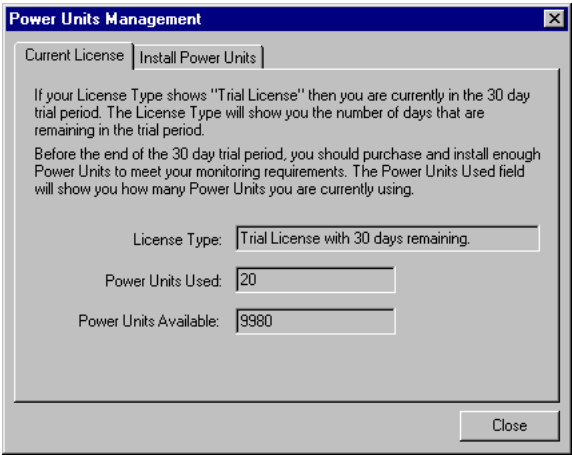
Power Units Management

Current License | Install Power Units

If your License Type shows "Trial License" then you are currently in the 30 day trial period. The License Type will show you the number of days that are remaining in the trial period.

Before the end of the 30 day trial period, you should purchase and install enough Power Units to meet your monitoring requirements. The Power Units Used field will show you how many Power Units you are currently using.

License Type: Trial License with 30 days remaining.

Power Units Used: 20

Power Units Available: 9980

Close